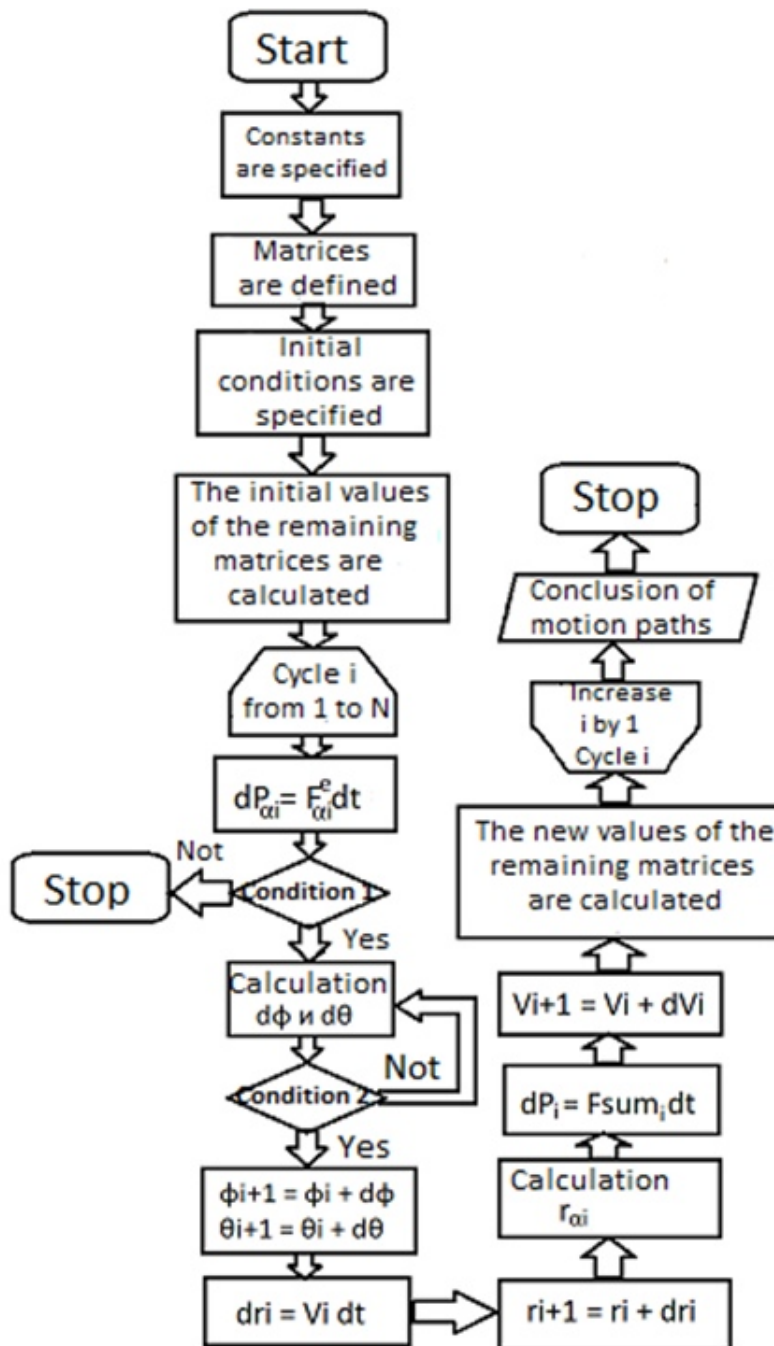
Start

Constants are specified

Matrices are defined

Initial conditions are specified

The initial values of the remaining matrices are calculated

Cycle i from 1 to N

$dP_{\alpha i} = F^{e}_{\alpha i} dt$

Not

Stop

Condition 1

Yes

Calculation dϕ и dθ

Not

Condition 2

Yes

ϕi+1 = ϕi + dϕ
θi+1 = θi + dθ

dri = Vi dt

ri+1 = ri + dri

Calculation $r_{\alpha i}$

$dP_i = Fsum_i dt$

Vi+1 = Vi + dVi

The new values of the remaining matrices are calculated

Increase i by 1 Cycle i

Conclusion of motion paths

Stop